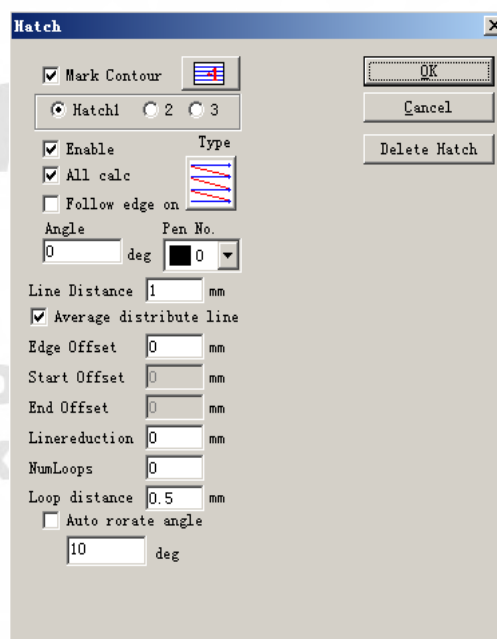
Hatch
×

Mark Contour

Hatch1 2 3

Enable
All calc
Follow edge on
Type

Angle
0 deg
Pen No.
0

Line Distance 1 mm
Average distribute line
Edge Offset 0 mm
Start Offset 0 mm
End Offset 0 mm
Linereduction 0 mm
NumLoops 0
Loop distance 0.5 mm
Auto rorate angle
10 deg

OK
Cancel
Delete Hatch